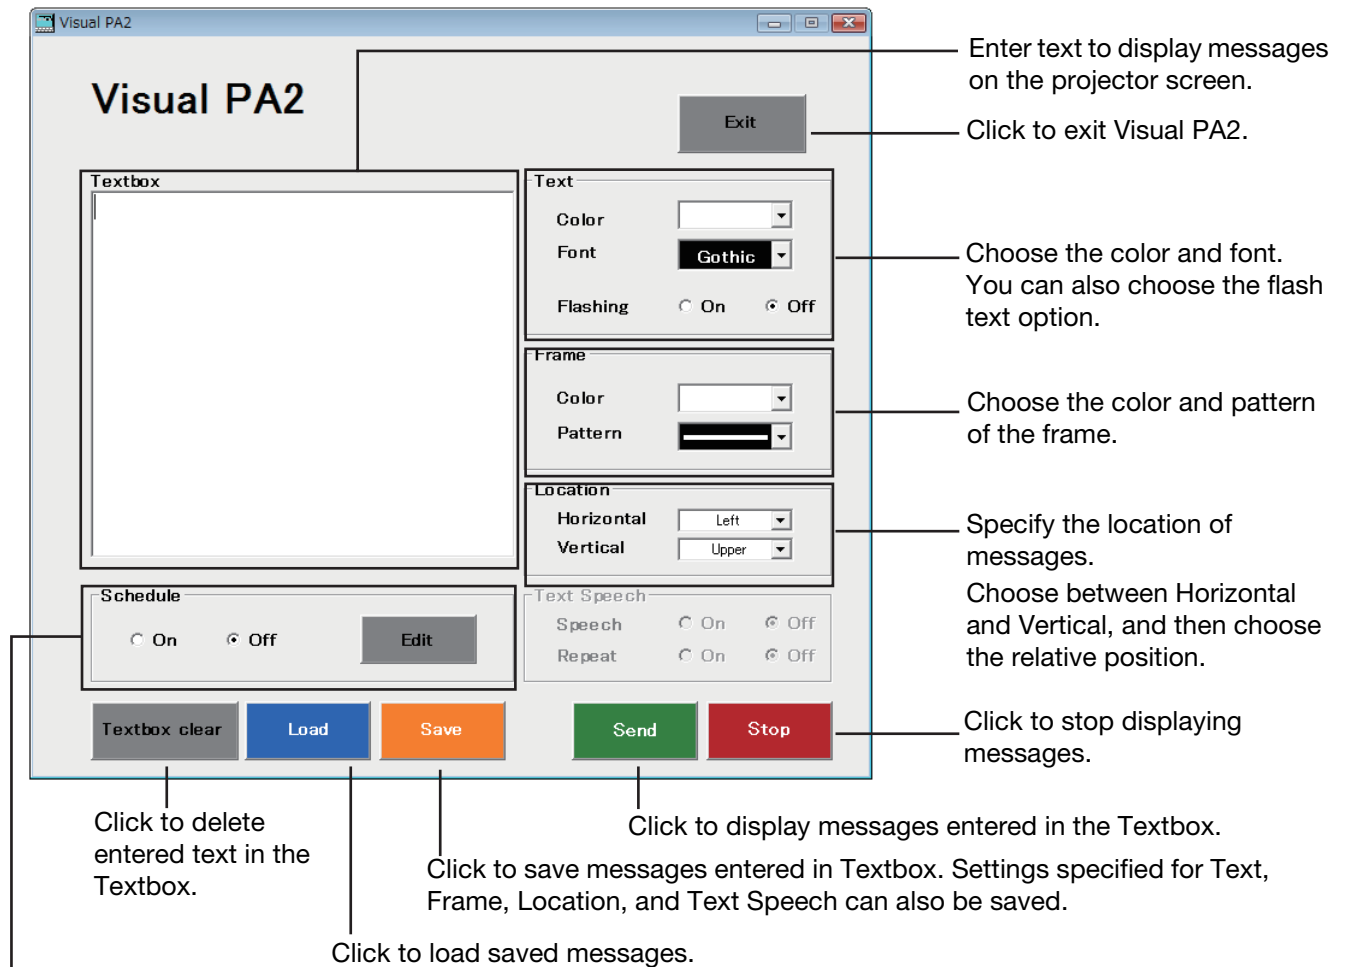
Visual PA2

Visual PA2

Exit

Textbox

Text
Color
Font Gothic
Flashing On Off

Frame
Color
Pattern

Location
Horizontal Left
Vertical Upper

Schedule
On Off Edit

Text Speech
Speech On Off
Repeat On Off

Textbox clear Load Save Send Stop

Enter text to display messages on the projector screen.

Click to exit Visual PA2.

Choose the color and font. You can also choose the flash text option.

Choose the color and pattern of the frame.

Specify the location of messages.
Choose between Horizontal and Vertical, and then choose the relative position.

Click to stop displaying messages.

Click to delete entered text in the Textbox.

Click to display messages entered in the Textbox.

Click to save messages entered in Textbox. Settings specified for Text, Frame, Location, and Text Speech can also be saved.

Click to load saved messages.